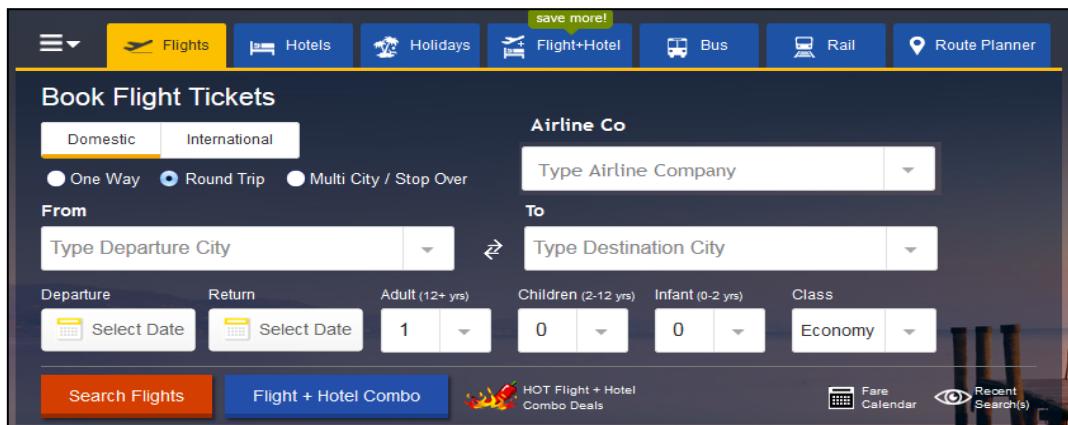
save more!

Flights Hotels Holidays Flight+Hotel Bus Rail Route Planner

Book Flight Tickets

Domestic International

One Way Round Trip Multi City / Stop Over

Airline Co

Type Airline Company

From

Type Departure City

To

Type Destination City

Departure

Select Date

Return

Select Date

Adult (12+ yrs)

1

Children (2-12 yrs)

0

Infant (0-2 yrs)

0

Class

Economy

Search Flights

Flight + Hotel Combo

HOT Flight + Hotel Combo Deals

Fare Calendar

Recent Search(s)